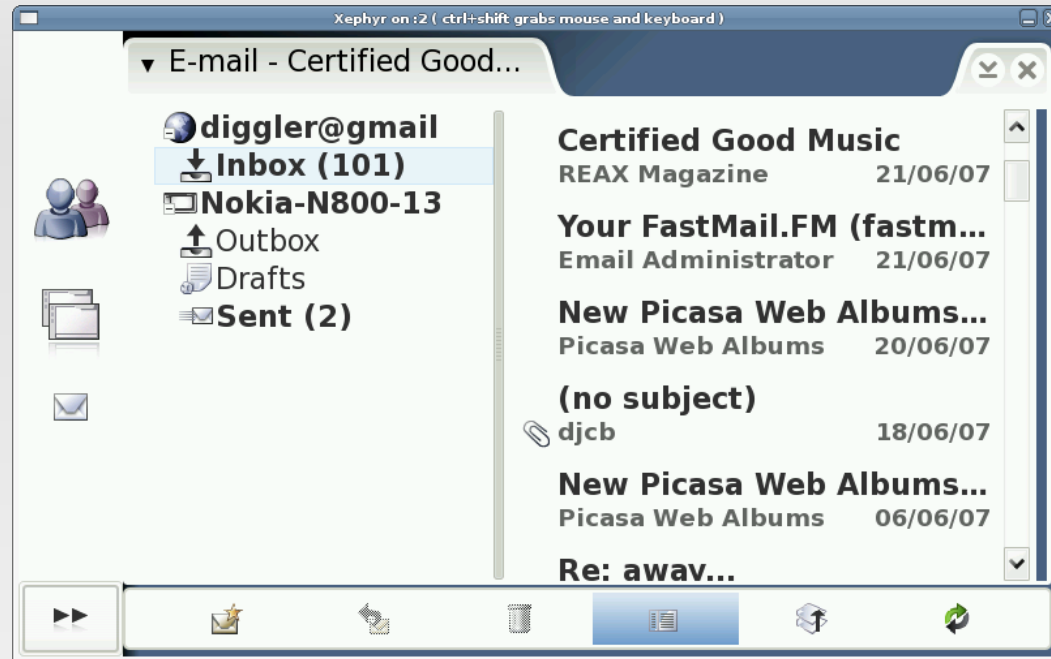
Xephyr on :2 ( ctrl+shift grabs mouse and keyboard )

E-mail - Certified Good...

diggler@gmail
Inbox (101)
Nokia-N800-13
Outbox
Drafts
Sent (2)

Certified Good Music
REAX Magazine 21/06/07

Your FastMail.FM (fastm...
Email Administrator 21/06/07

New Picasa Web Albums...
Picasa Web Albums 20/06/07

(no subject)
djcb 18/06/07

New Picasa Web Albums...
Picasa Web Albums 06/06/07

Re: awav...